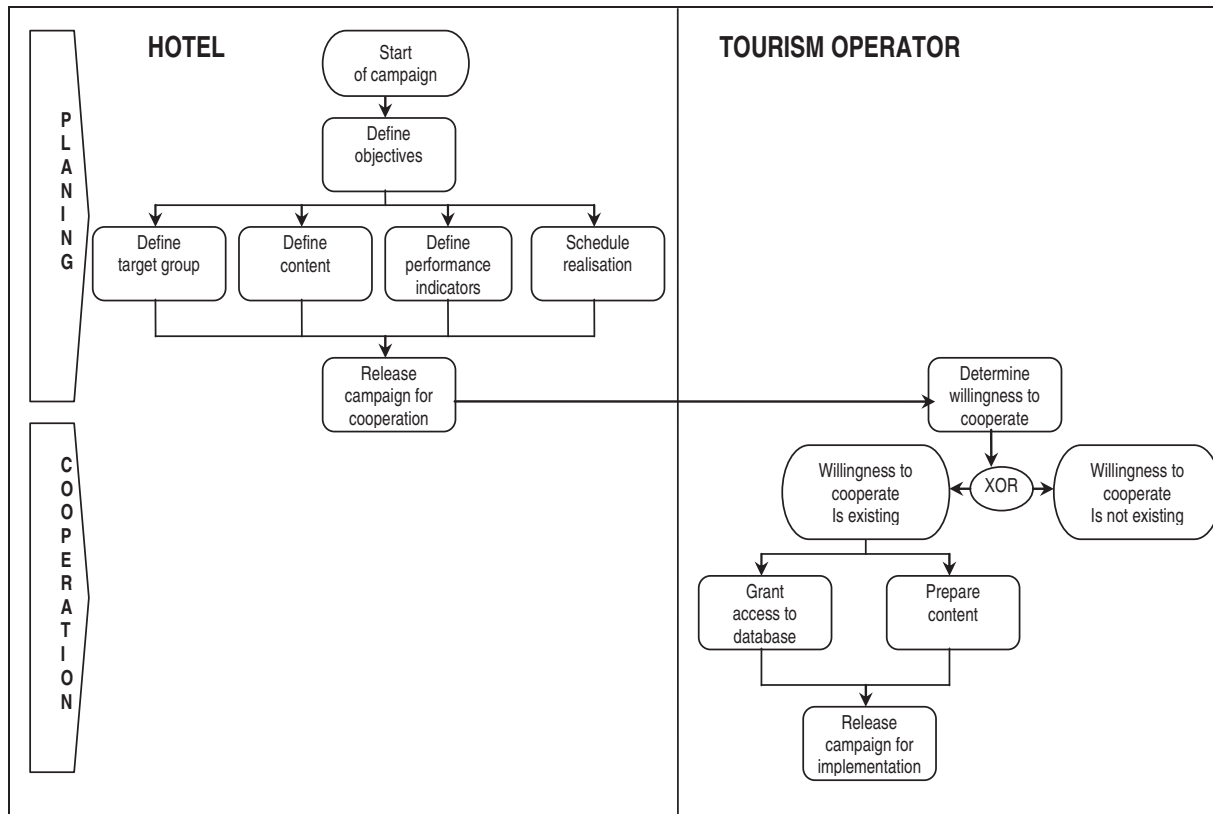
PLANING

HOTEL

Start of campaign

Define objectives

Define target group

Define content

Define performance indicators

Schedule realisation

Release campaign for cooperation

TOURISM OPERATOR

COOPERATION

Determine willingness to cooperate

Willingness to cooperate Is existing

XOR

Willingness to cooperate Is not existing

Grant access to database

Prepare content

Release campaign for implementation